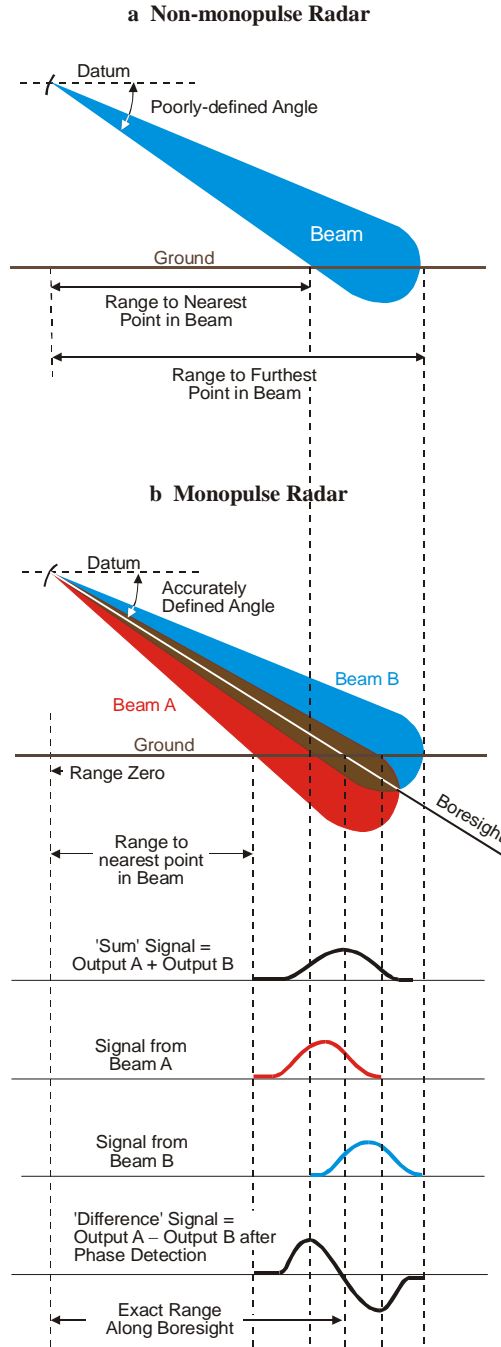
a Non-monopulse Radar

Datum

Poorly-defined Angle

Beam

Ground

Range to Nearest Point in Beam

Range to Furthest Point in Beam

b Monopulse Radar

Datum

Accurately Defined Angle

Beam B

Beam A

Ground

Range Zero

Boresight

Range to nearest point in Beam

'Sum' Signal = Output A + Output B

Signal from Beam A

Signal from Beam B

'Difference' Signal = Output A – Output B after Phase Detection

Exact Range Along Boresight